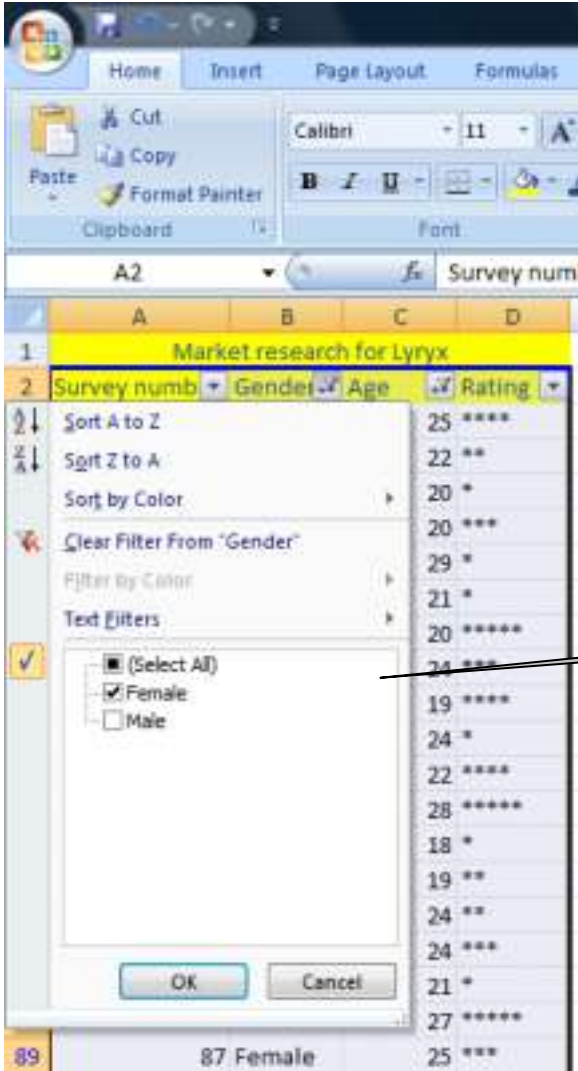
Home Insert Page Layout Formulas

Cut
Copy
Paste
Format Painter
Clipboard

Calibri 11
B I U
Font

A2
Survey num

A B C D
1 Market research for Lyryx
2 Survey numb Gender Age Rating

Sort A to Z
Sort Z to A
Sort by Color
Clear Filter From "Gender"
Filter by Color
Text Filters
(Select All)
Female
Male
OK Cancel

25 ****
22 **
20 *
20 ***
29 *
21 *
20 *****
24 ***
19 ****
24 *
22 ****
28 *****
18 *
19 **
24 **
24 ***
21 *
27 *****
89 87 Female 25 ***